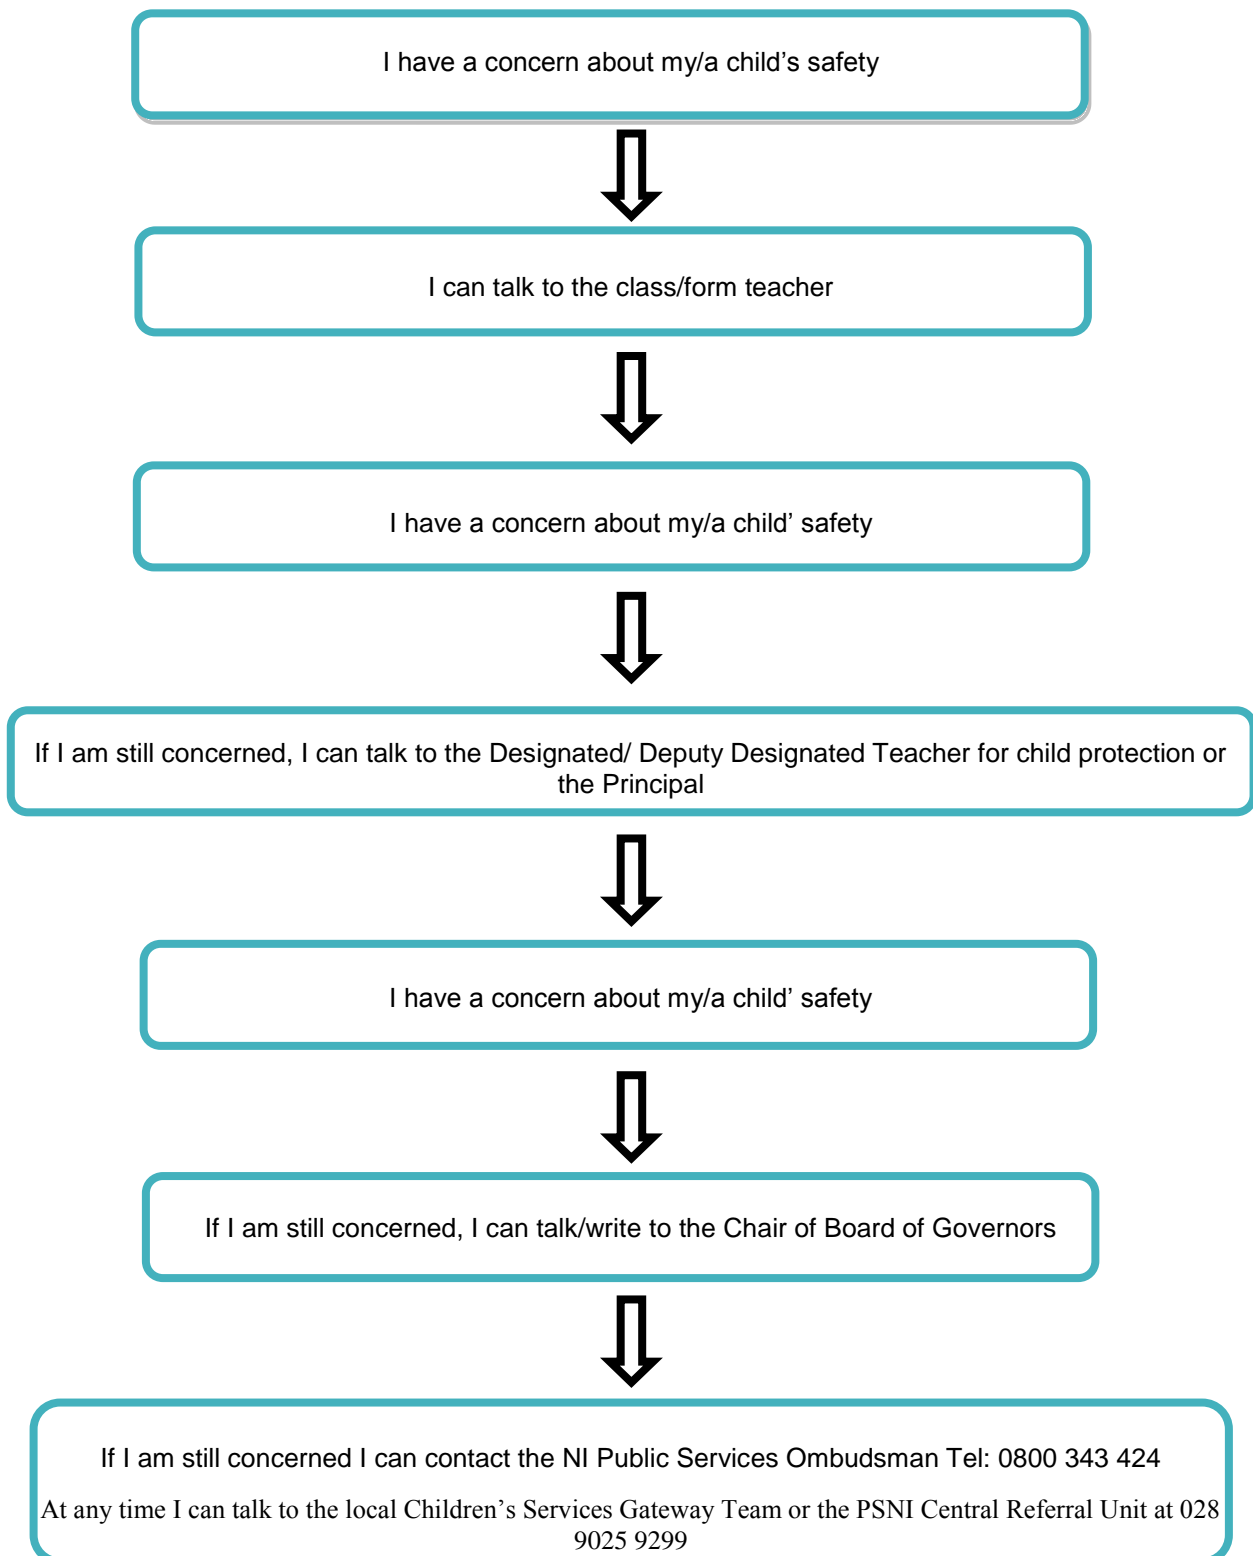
I have a concern about my/a child's safety

I can talk to the class/form teacher

I have a concern about my/a child' safety

If I am still concerned, I can talk to the Designated/ Deputy Designated Teacher for child protection or the Principal

I have a concern about my/a child' safety

If I am still concerned, I can talk/write to the Chair of Board of Governors

If I am still concerned I can contact the NI Public Services Ombudsman Tel: 0800 343 424

At any time I can talk to the local Children's Services Gateway Team or the PSNI Central Referral Unit at 028 9025 9299